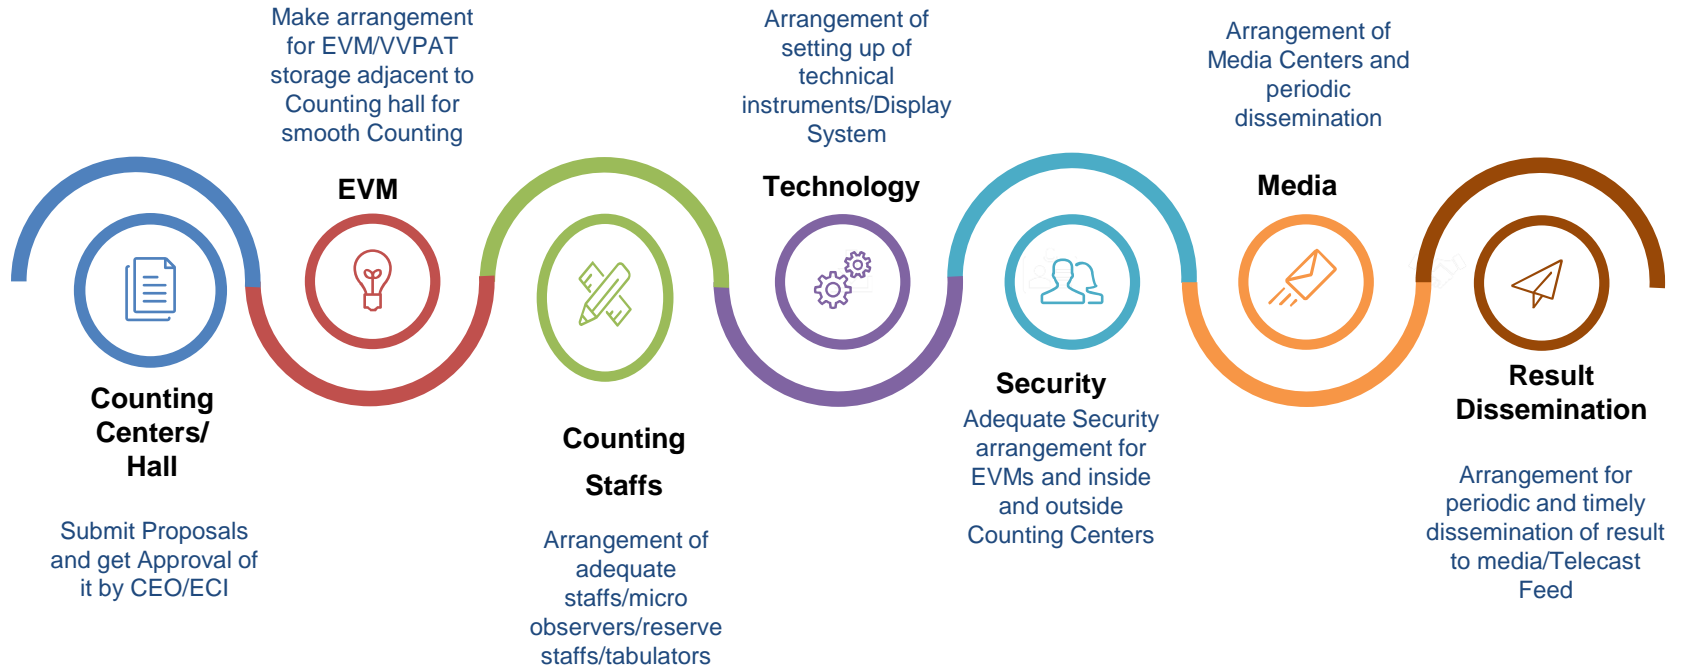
Make arrangement for EVM/VVPAT storage adjacent to Counting hall for smooth Counting

EVM

Arrangement of setting up of technical instruments/Display System

Technology

Arrangement of Media Centers and periodic dissemination

Media

Counting Centers/ Hall

Submit Proposals and get Approval of it by CEO/ECI

Counting Staffs

Arrangement of adequate staffs/micro observers/reserve staffs/tabulators

Security

Adequate Security arrangement for EVMs and inside and outside Counting Centers

Result Dissemination

Arrangement for periodic and timely dissemination of result to media/Telecast Feed